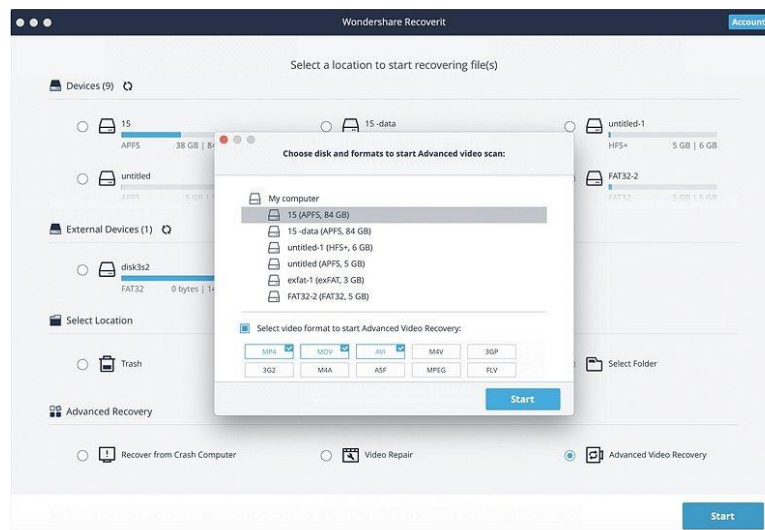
Wondershare Recoverit

Account

Select a location to start recovering file(s)

Devices (9)

15
APFS 38 GB | 84

15 -data

untitled-1
HFS+ 5 GB | 6 GB

untitled
APFS 5 GB | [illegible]

FAT32-2
FAT32 5 GB | 5 GB

External Devices (1)

disk3s2
FAT32 0 bytes | 1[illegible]

Select Location

Trash

Select Folder

Advanced Recovery

Recover from Crash Computer

Video Repair

Advanced Video Recovery

Choose disk and formats to start Advanced video scan:

My computer
15 (APFS, 84 GB)
15 -data (APFS, 84 GB)
untitled-1 (HFS+, 6 GB)
untitled (APFS, 5 GB)
exfat-1 (exFAT, 3 GB)
FAT32-2 (FAT32, 5 GB)

Select video format to start Advanced Video Recovery:

| MP4 | MOV | AVI | M4V | 3GP |
|---|---|---|---|---|
| 3G2 | M4A | ASF | MPEG | FLV |

Start

Start